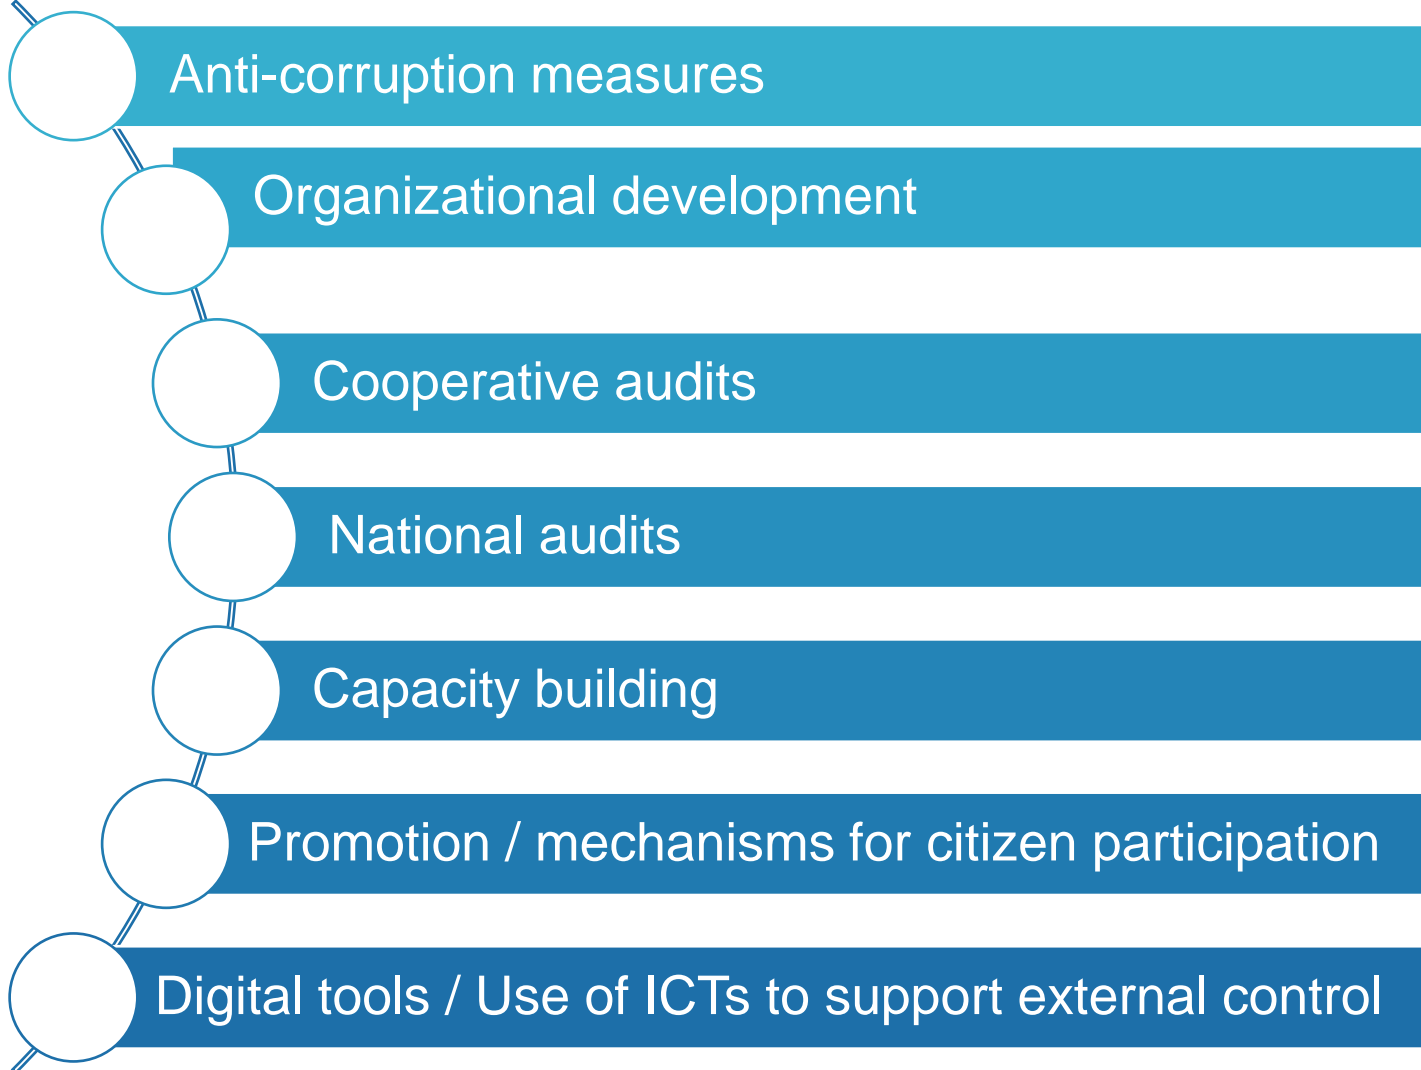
Anti-corruption measures

Organizational development

Cooperative audits

National audits

Capacity building

Promotion / mechanisms for citizen participation

Digital tools / Use of ICTs to support external control